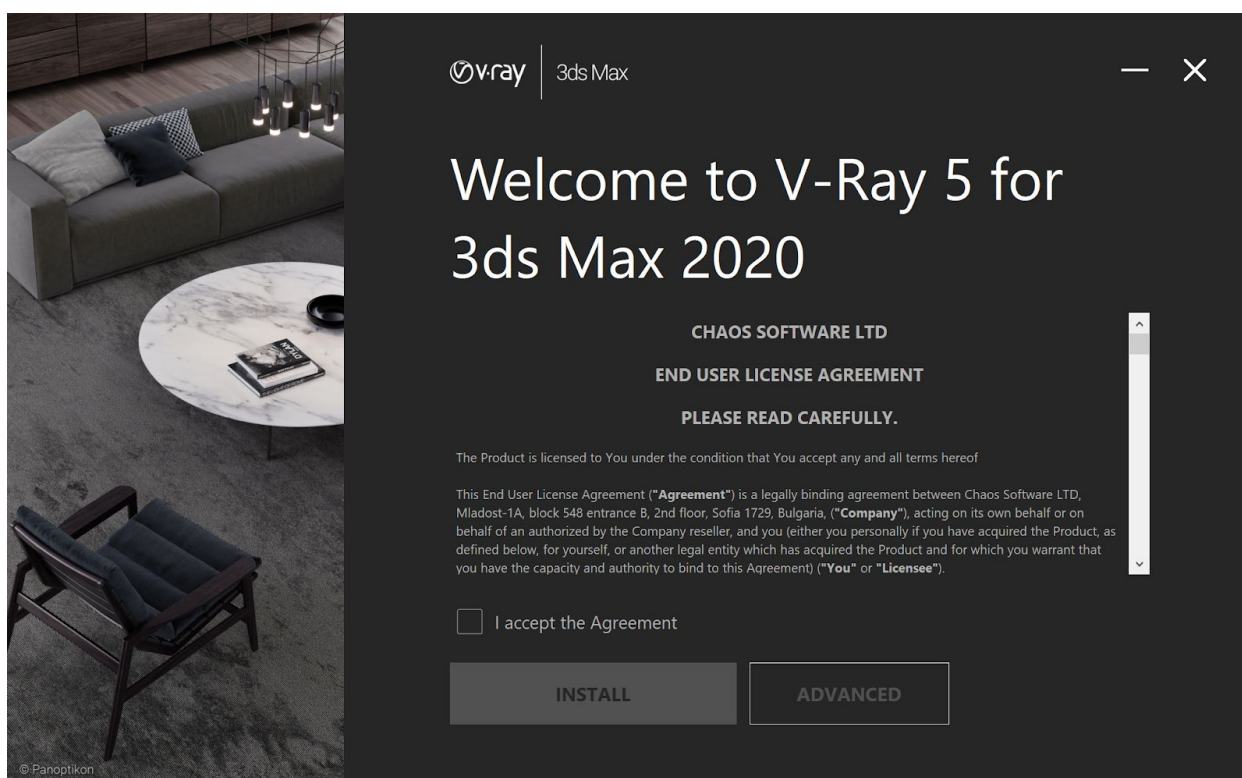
v·ray | 3ds Max

Welcome to V-Ray 5 for 3ds Max 2020

CHAOS SOFTWARE LTD

END USER LICENSE AGREEMENT

PLEASE READ CAREFULLY.

The Product is licensed to You under the condition that You accept any and all terms hereof

This End User License Agreement (**"Agreement"**) is a legally binding agreement between Chaos Software LTD, Mladost-1A, block 548 entrance B, 2nd floor, Sofia 1729, Bulgaria, (**"Company"**), acting on its own behalf or on behalf of an authorized by the Company reseller, and you (either you personally if you have acquired the Product, as defined below, for yourself, or another legal entity which has acquired the Product and for which you warrant that you have the capacity and authority to bind to this Agreement) (**"You"** or **"Licensee"**).

I accept the Agreement

INSTALL

ADVANCED

© Panoptikon